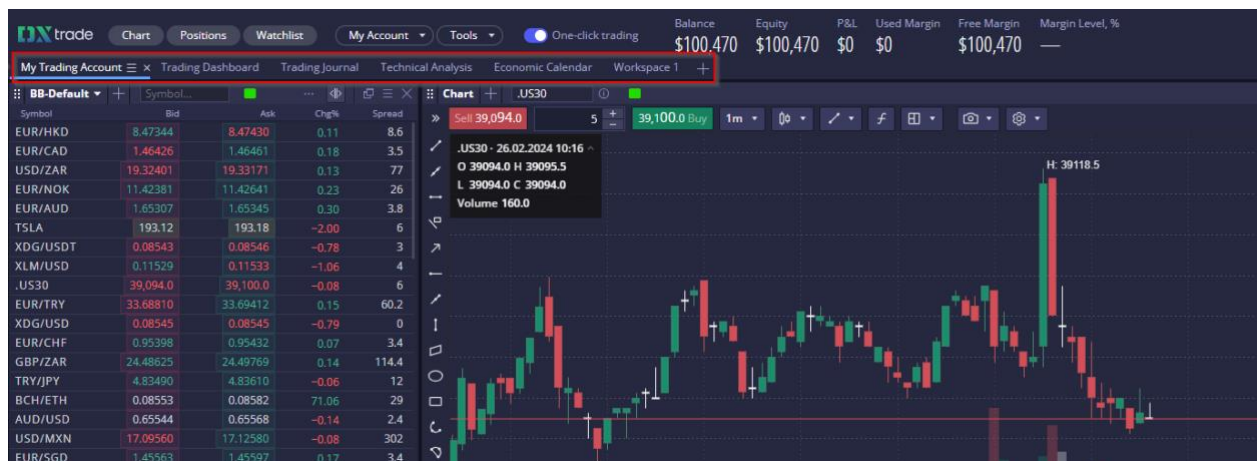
DX trade Chart Positions Watchlist My Account Tools One-click trading

| Balance | Equity | P&L | Used Margin | Free Margin | Margin Level, % |
|---|---|---|---|---|---|
| \$100,470 | \$100,470 | \$0 | \$0 | \$100,470 | — |

My Trading Account ≡ × Trading Dashboard Trading Journal Technical Analysis Economic Calendar Workspace 1 +

BB-Default + Symbol...

| Symbol | Bid | Ask | Chg% | Spread |
|---|---|---|---|---|
| EUR/HKD | 8.47344 | 8.47430 | 0.11 | 8.6 |
| EUR/CAD | 1.46426 | 1.46461 | 0.18 | 3.5 |
| USD/ZAR | 19.32401 | 19.33171 | 0.13 | 77 |
| EUR/NOK | 11.42381 | 11.42641 | 0.23 | 26 |
| EUR/AUD | 1.65307 | 1.65345 | 0.30 | 3.8 |
| TSLA | 193.12 | 193.18 | −2.00 | 6 |
| XDG/USDT | 0.08543 | 0.08546 | −0.78 | 3 |
| XLM/USD | 0.11529 | 0.11533 | −1.06 | 4 |
| .US30 | 39,094.0 | 39,100.0 | −0.08 | 6 |
| EUR/TRY | 33.68810 | 33.69412 | 0.15 | 60.2 |
| XDG/USD | 0.08545 | 0.08545 | −0.79 | 0 |
| EUR/CHF | 0.95398 | 0.95432 | 0.07 | 3.4 |
| GBP/ZAR | 24.48625 | 24.49769 | 0.14 | 114.4 |
| TRY/JPY | 4.83490 | 4.83610 | −0.06 | 12 |
| BCH/ETH | 0.08553 | 0.08582 | 71.06 | 29 |
| AUD/USD | 0.65544 | 0.65568 | −0.14 | 2.4 |
| USD/MXN | 17.09560 | 17.12580 | −0.08 | 302 |
| EUR/SGD | 1.45563 | 1.45597 | 0.17 | 3.4 |

Chart + .US30

Sell 39,094.0 5 + − 39,100.0 Buy 1m

.US30 · 26.02.2024 10:16
O 39094.0 H 39095.5
L 39094.0 C 39094.0
Volume 160.0

H: 39118.5